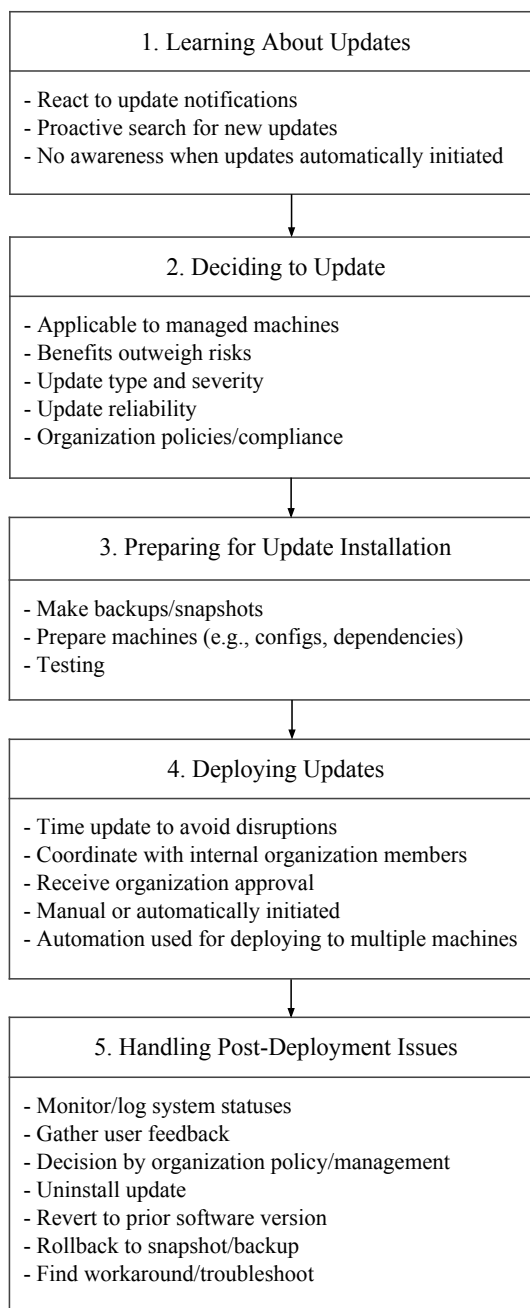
1. Learning About Updates

- React to update notifications
- Proactive search for new updates
- No awareness when updates automatically initiated

2. Deciding to Update

- Applicable to managed machines
- Benefits outweigh risks
- Update type and severity
- Update reliability
- Organization policies/compliance

3. Preparing for Update Installation

- Make backups/snapshots
- Prepare machines (e.g., configs, dependencies)
- Testing

4. Deploying Updates

- Time update to avoid disruptions
- Coordinate with internal organization members
- Receive organization approval
- Manual or automatically initiated
- Automation used for deploying to multiple machines

5. Handling Post-Deployment Issues

- Monitor/log system statuses
- Gather user feedback
- Decision by organization policy/management
- Uninstall update
- Revert to prior software version
- Rollback to snapshot/backup
- Find workaround/troubleshoot